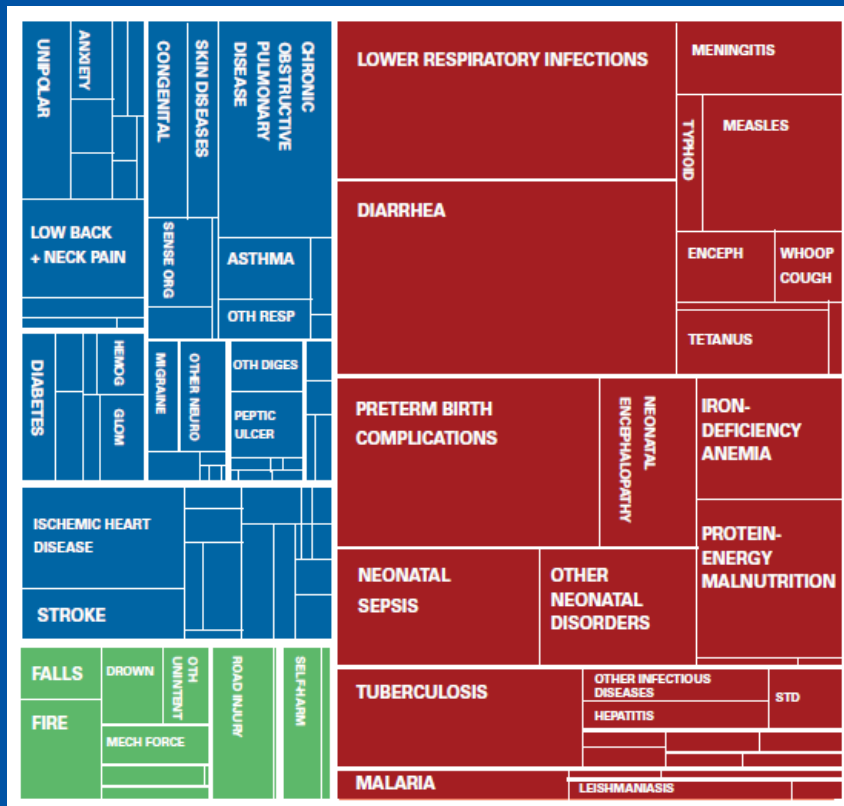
UNIPOLAR
ANXIETY
CONGENITAL
SKIN DISEASES
CHRONIC OBSTRUCTIVE PULMONARY DISEASE
LOW BACK + NECK PAIN
SENSE ORG
ASTHMA
OTH RESP
DIABETES
HEMOG
GLOM
MIGRAINE
OTHER NEURO
OTH DIGES
PEPTIC ULCER
ISCHEMIC HEART DISEASE
STROKE
FALLS
FIRE
DROWN
OTH UNINTENT
MECH FORCE
ROAD INJURY
SELF-HARM
LOWER RESPIRATORY INFECTIONS
MENINGITIS
TYPHOID
MEASLES
DIARRHEA
ENCEPH
WHOOP COUGH
TETANUS
PRETERM BIRTH COMPLICATIONS
NEONATAL ENCEPHALOPATHY
IRON-DEFICIENCY ANEMIA
PROTEIN-ENERGY MALNUTRITION
NEONATAL SEPSIS
OTHER NEONATAL DISORDERS
TUBERCULOSIS
OTHER INFECTIOUS DISEASES
STD
HEPATITIS
MALARIA
LEISHMANIASIS